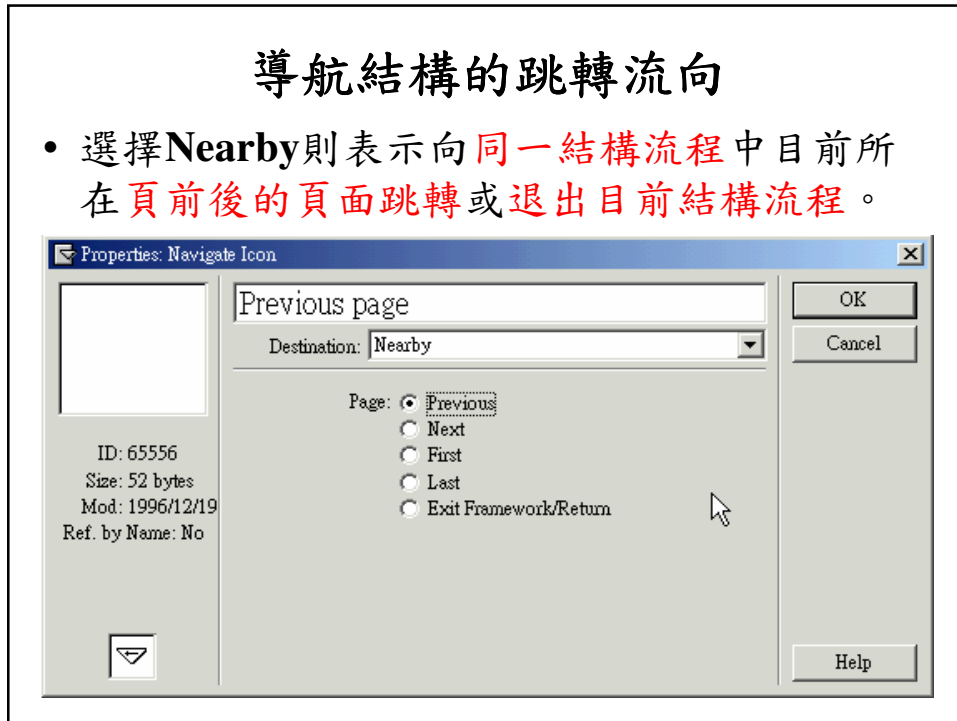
導航結構的跳轉流向

• 選擇Nearby則表示向同一結構流程中目前所在頁前後的頁面跳轉或退出目前結構流程。

Properties: Navigate Icon

Previous page

Destination: Nearby

OK

Cancel

Page: Previous
Next
First
Last
Exit Framework/Return

ID: 65556
Size: 52 bytes
Mod: 1996/12/19
Ref. by Name: No

Help